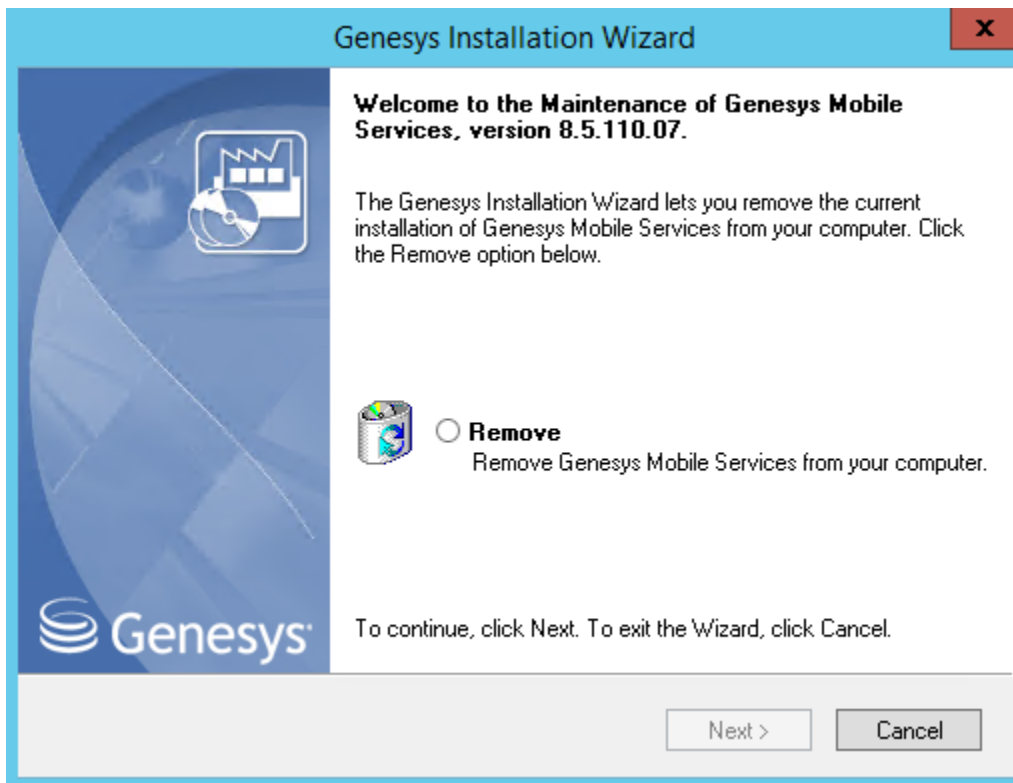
Genesys Installation Wizard

x

Welcome to the Maintenance of Genesys Mobile Services, version 8.5.110.07.

The Genesys Installation Wizard lets you remove the current installation of Genesys Mobile Services from your computer. Click the Remove option below.

Remove
Remove Genesys Mobile Services from your computer.

Genesys

To continue, click Next. To exit the Wizard, click Cancel.

Next >

Cancel